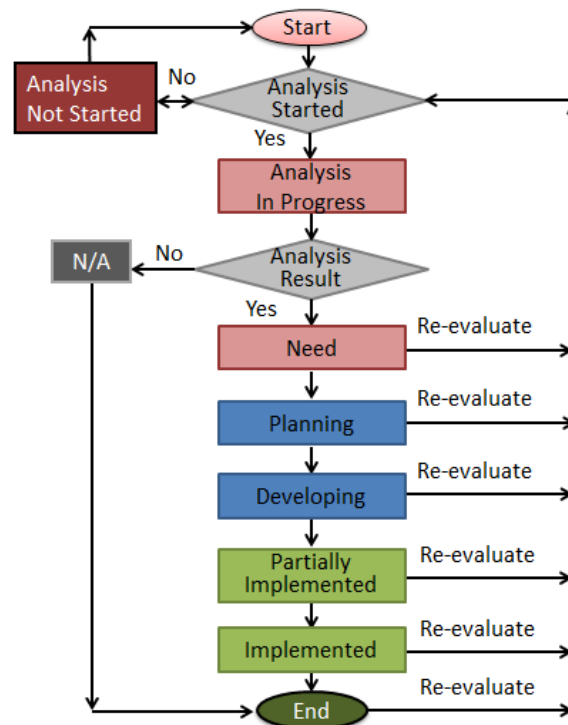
Start

Analysis Not Started

No

Analysis Started

Yes

Analysis In Progress

N/A

No

Analysis Result

Yes

Need

Re-evaluate

Planning

Re-evaluate

Developing

Re-evaluate

Partially Implemented

Re-evaluate

Implemented

Re-evaluate

End

Re-evaluate